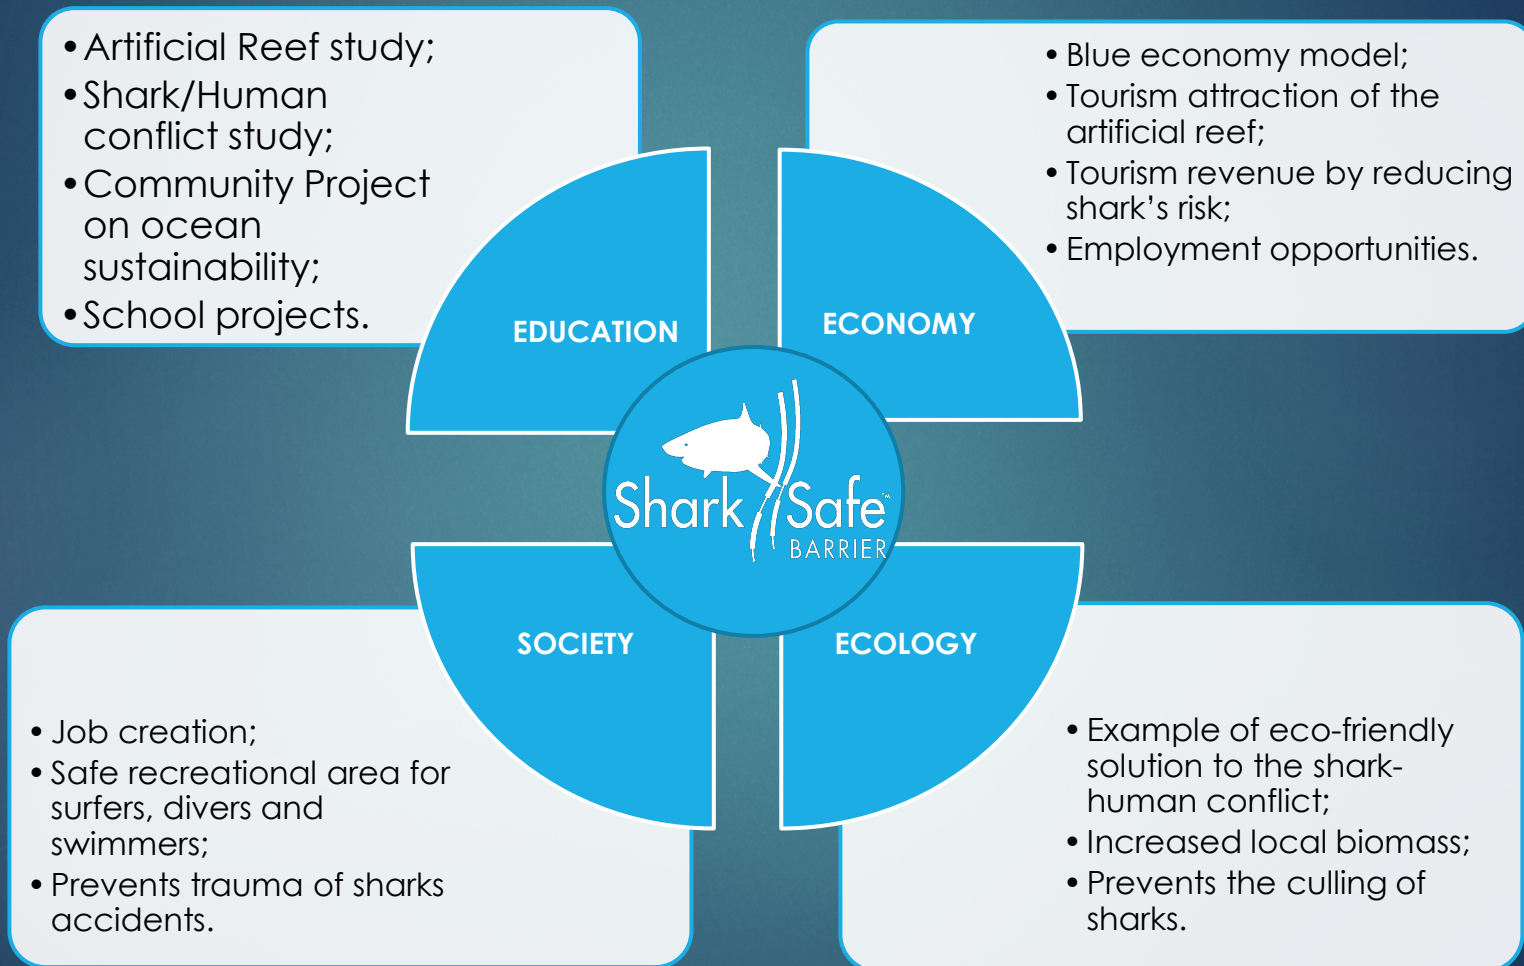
• Artificial Reef study;
• Shark/Human conflict study;
• Community Project on ocean sustainability;
• School projects.

• Blue economy model;
• Tourism attraction of the artificial reef;
• Tourism revenue by reducing shark's risk;
• Employment opportunities.

EDUCATION

ECONOMY

Shark Safe™ BARRIER

SOCIETY

ECOLOGY

• Job creation;
• Safe recreational area for surfers, divers and swimmers;
• Prevents trauma of sharks accidents.

• Example of eco-friendly solution to the shark-human conflict;
• Increased local biomass;
• Prevents the culling of sharks.